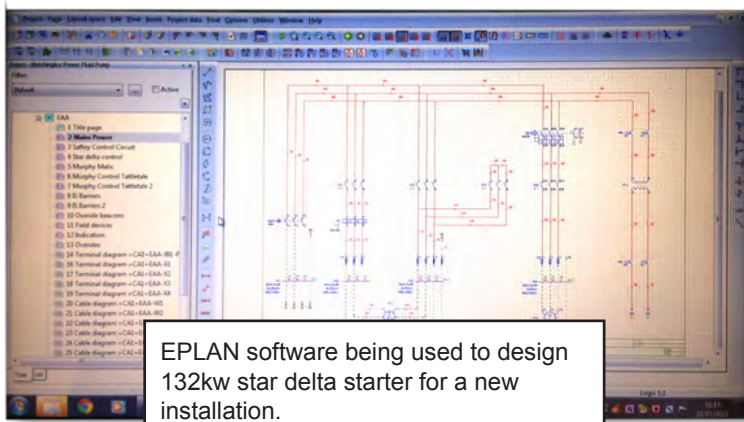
Project Page Layout space Edit View Insert Project data Find Options Utilities Window Help

Filter:
Default
Active

EAA
1 Title page
2 Mains Power
3 Saftey Control Circuit
4 Star delta control
5 Murphy Matic
6 Murphy Control Tattletale
7 Murphy Control Tattletale 2
8 IS Barriers
9 IS Barriers 2
10 Overide beacons
11 Field devices
12 Indication
13 Overides
14 Terminal diagram =CAI+EAA-X0
16 Terminal diagram =CAI+EAA-X1
17 Terminal diagram =CAI+EAA-X2
18 Terminal diagram =CAI+EAA-X3
19 Terminal diagram =CAI+EAA-X4
20 Cable diagram =CAI+EAA-W1
21 Cable diagram =CAI+EAA-W2
22 Cable diagram =CAI+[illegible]
23 Cable diagram =CAI+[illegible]
24 Cable diagram =CAI+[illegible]
25 Cable diagram =CAI+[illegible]

Tree List

EPLAN software being used to design 132kw star delta starter for a new installation.